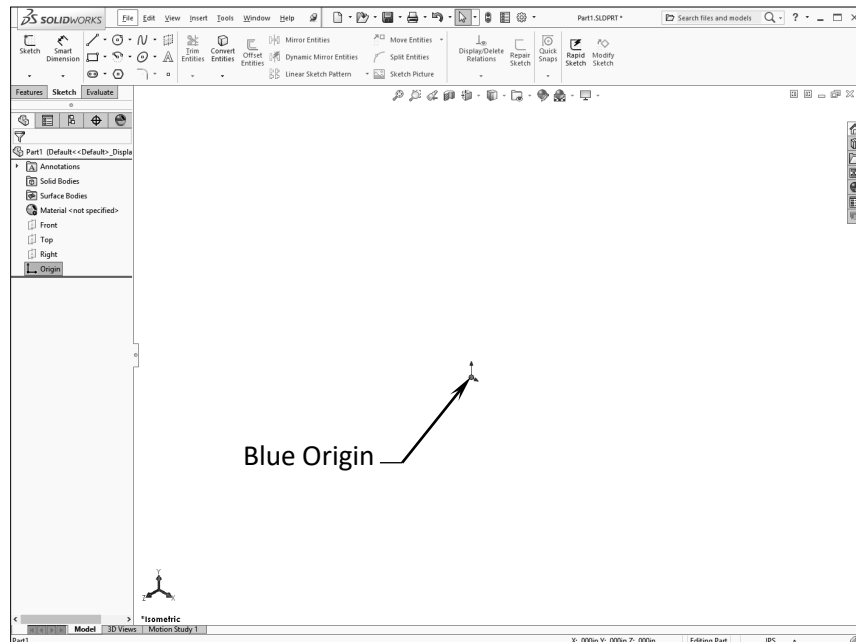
SOLIDWORKS File Edit View Insert Tools Window Help

Part1.SLDPRT *

Search files and models

Sketch Smart Dimension

Trim Entities Convert Entities Offset Entities

Mirror Entities

Dynamic Mirror Entities

Linear Sketch Pattern

Move Entities

Split Entities

Sketch Picture

Display/Delete Relations Repair Sketch Quick Snaps Rapid Sketch Modify Sketch

Features Sketch Evaluate

Part1 (Default<<Default>_Displa

Annotations

Solid Bodies

Surface Bodies

Material <not specified>

Front

Top

Right

Origin

Blue Origin

*Isometric

Model 3D Views Motion Study 1

Part1

X: .000in Y: .000in Z: .000in

Editing Part

IPS